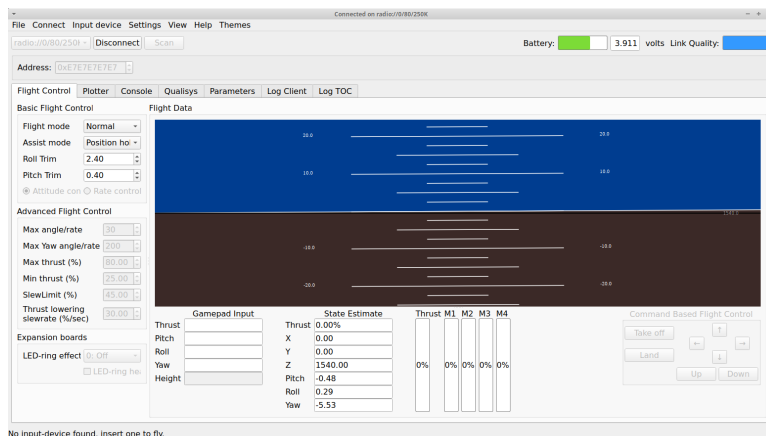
Connected on radio://0/80/250K

File Connect Input device Settings View Help Themes

radio://0/80/250I Disconnect Scan

Battery: 3.911 volts Link Quality:

Address: 0xE7E7E7E7E7

Flight Control Plotter Console Qualisys Parameters Log Client Log TOC

Basic Flight Control

Flight mode Normal

Assist mode Position ho

Roll Trim 2.40

Pitch Trim 0.40

Attitude con Rate control

Advanced Flight Control

Max angle/rate 30

Max Yaw angle/rate 200

Max thrust (%) 80.00

Min thrust (%) 25.00

SlewLimit (%) 45.00

Thrust lowering slewrate (%/sec) 30.00

Expansion boards

LED-ring effect 0: Off

LED-ring he

Flight Data

20.0 20.0

10.0 10.0

1540.0

-10.0 -10.0

-20.0 -20.0

Gamepad Input

Thrust

Pitch

Roll

Yaw

Height

State Estimate

Thrust 0.00%

X 0.00

Y 0.00

Z 1540.00

Pitch -0.48

Roll 0.29

Yaw -5.53

Thrust M1 M2 M3 M4

0% 0% 0% 0% 0%

Command Based Flight Control

Take off

Land

Up Down

No input-device found, insert one to fly.